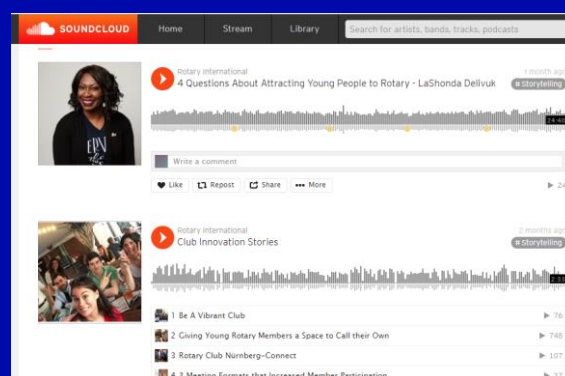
SOUNDCLOUD Home Stream Library Search for artists, bands, tracks, podcasts

Rotary International
4 Questions About Attracting Young People to Rotary - LaShonda Dellvuk
1 month ago
# storytelling
24:40

Write a comment

Like Repost Share More
24

Rotary International
Club Innovation Stories
2 months ago
# Storytelling

1 Be A Vibrant Club 76
2 Giving Young Rotary Members a Space to Call their Own 748
3 Rotary Club Nürnberg-Connect 107
4 3 Meeting Formats that Increased Member Participation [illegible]